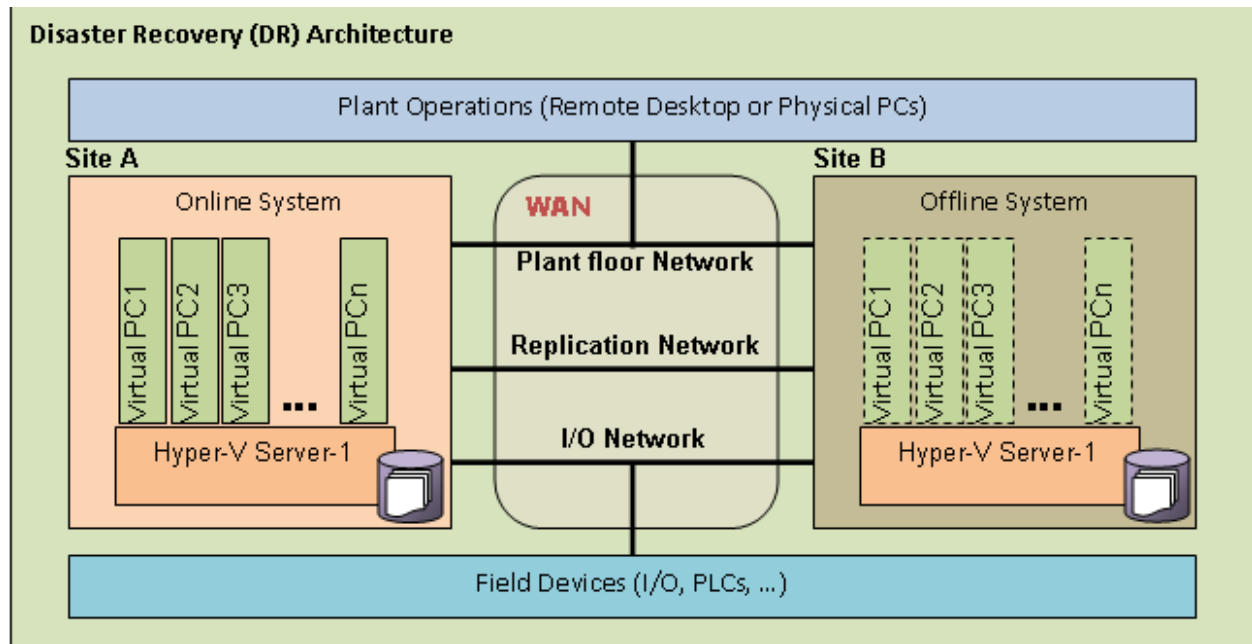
Disaster Recovery (DR) Architecture

Plant Operations (Remote Desktop or Physical PCs)

Site A

Online System

Virtual PC1

Virtual PC2

Virtual PC3

...

Virtual PCn

Hyper-V Server-1

WAN

Plant floor Network

Replication Network

I/O Network

Site B

Offline System

Virtual PC1

Virtual PC2

Virtual PC3

...

Virtual PCn

Hyper-V Server-1

Field Devices (I/O, PLCs, ...)